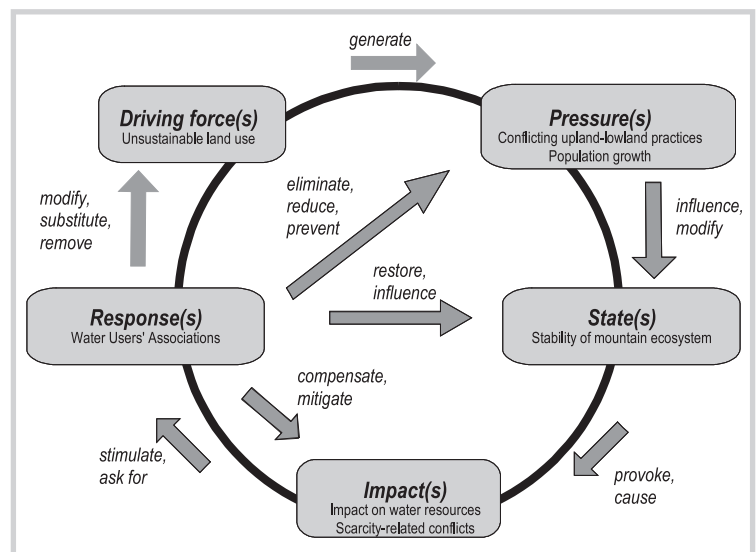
generate

Driving force(s)
Unsustainable land use

Pressure(s)
Conflicting upland-lowland practices
Population growth

modify, substitute, remove

eliminate, reduce, prevent

influence, modify

restore, influence

Response(s)
Water Users' Associations

State(s)
Stability of mountain ecosystem

compensate, mitigate

stimulate, ask for

provoke, cause

Impact(s)
Impact on water resources
Scarcity-related conflicts